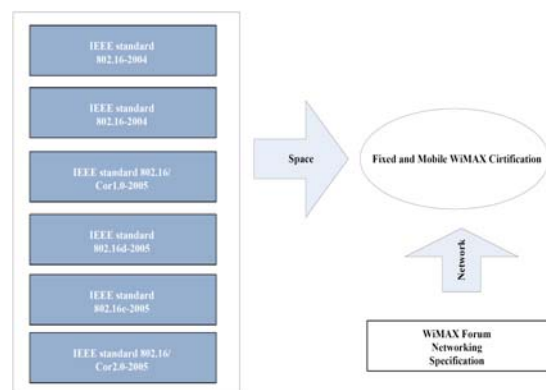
IEEE standard 802.16-2004

IEEE standard 802.16-2004

IEEE standard 802.16/ Cor1.0-2005

IEEE standard 802.16d-2005

IEEE standard 802.16e-2005

IEEE standard 802.16/ Cor2.0-2005

Space

Fixed and Mobile WiMAX Cirtification

Network

WiMAX Forum Networking Specification